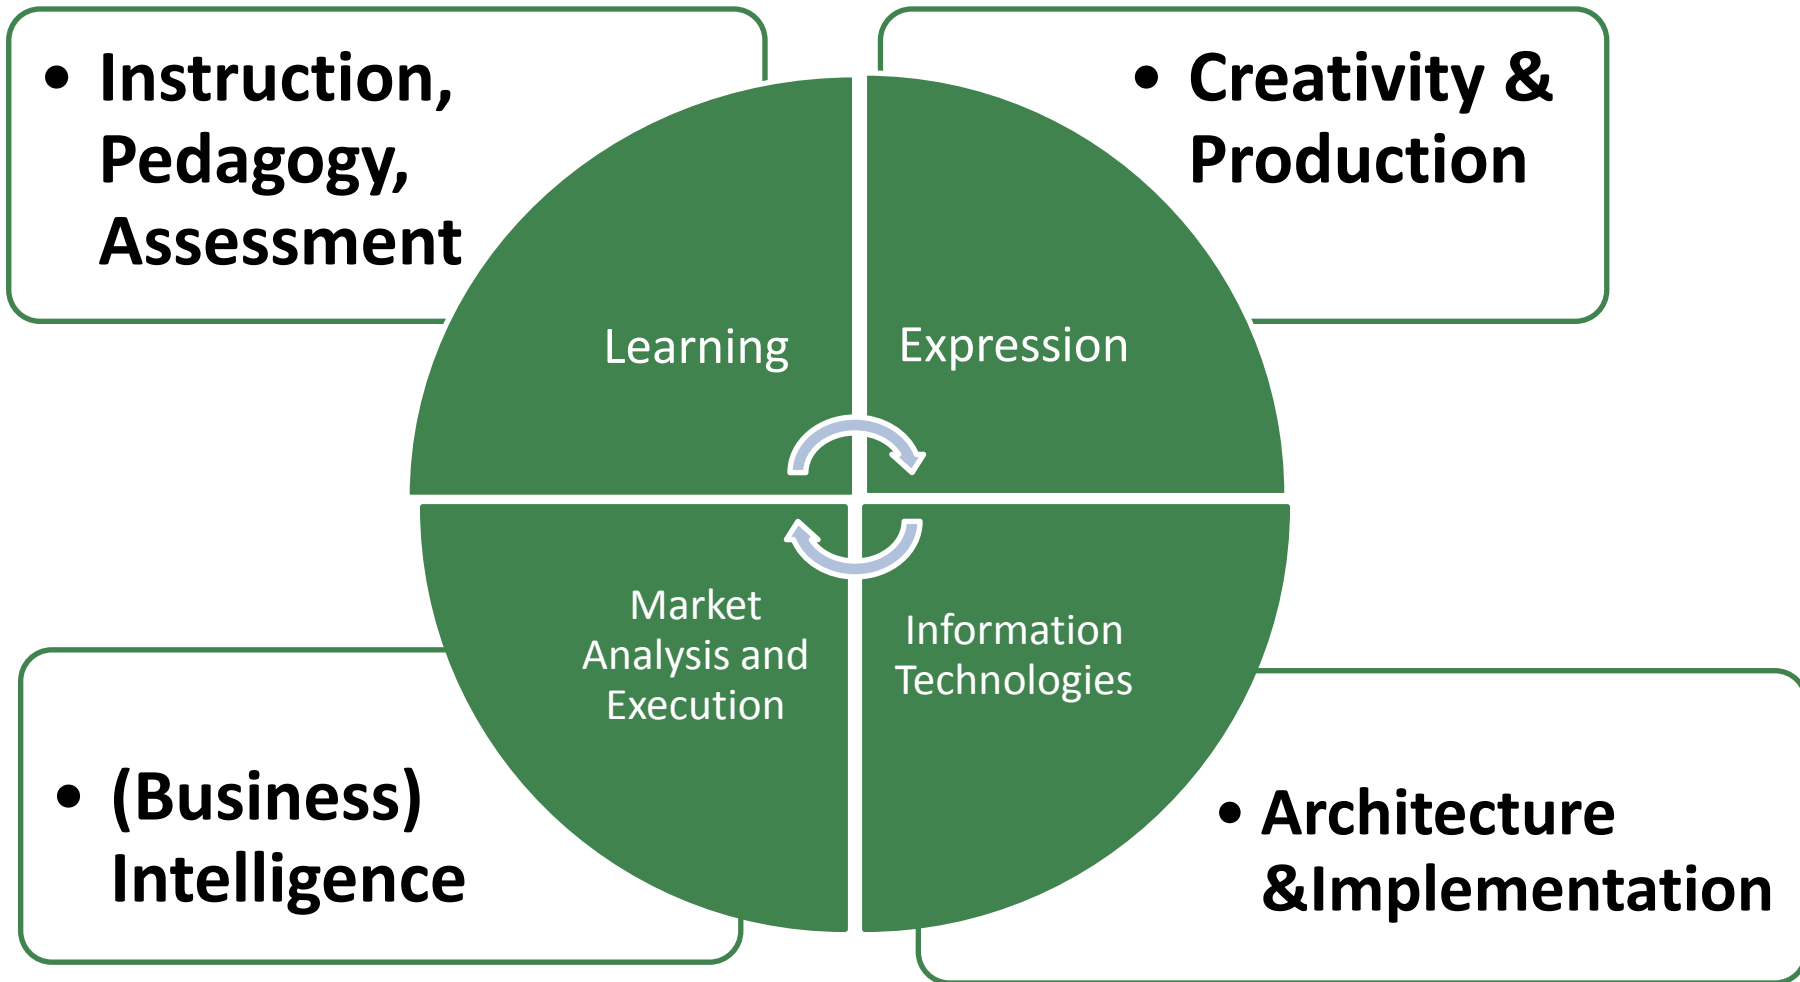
• Instruction, Pedagogy, Assessment

• Creativity & Production

Learning

Expression

Market Analysis and Execution

Information Technologies

• (Business) Intelligence

• Architecture &Implementation